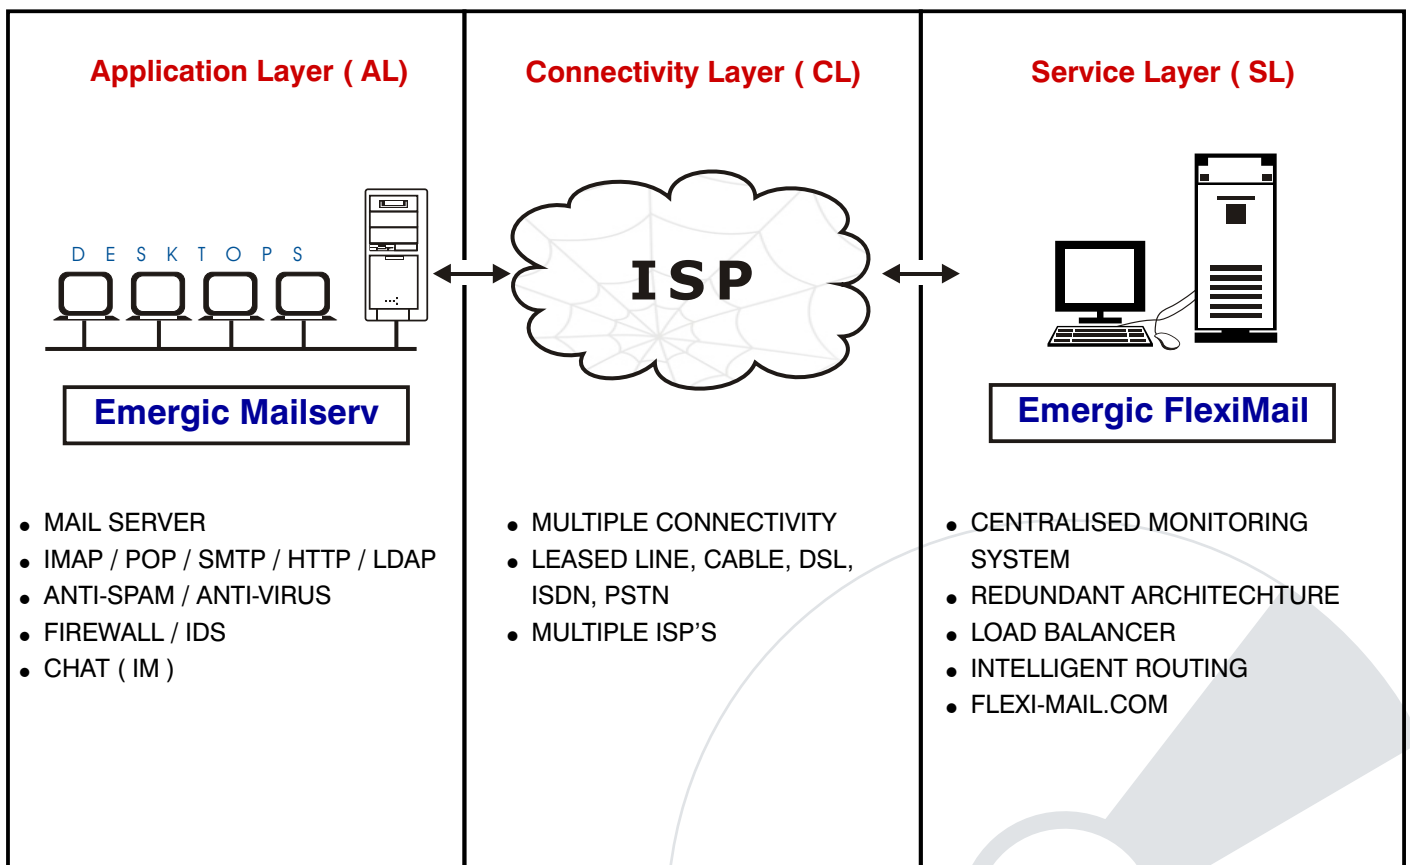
Application Layer ( AL)

D E S K T O P S

Emergic Mailserv

- MAIL SERVER
- IMAP / POP / SMTP / HTTP / LDAP
- ANTI-SPAM / ANTI-VIRUS
- FIREWALL / IDS
- CHAT ( IM )

Connectivity Layer ( CL)

ISP

- MULTIPLE CONNECTIVITY
- LEASED LINE, CABLE, DSL, ISDN, PSTN
- MULTIPLE ISP'S

Service Layer ( SL)

Emergic FlexiMail

- CENTRALISED MONITORING SYSTEM
- REDUNDANT ARCHITECHTURE
- LOAD BALANCER
- INTELLIGENT ROUTING
- FLEXI-MAIL.COM